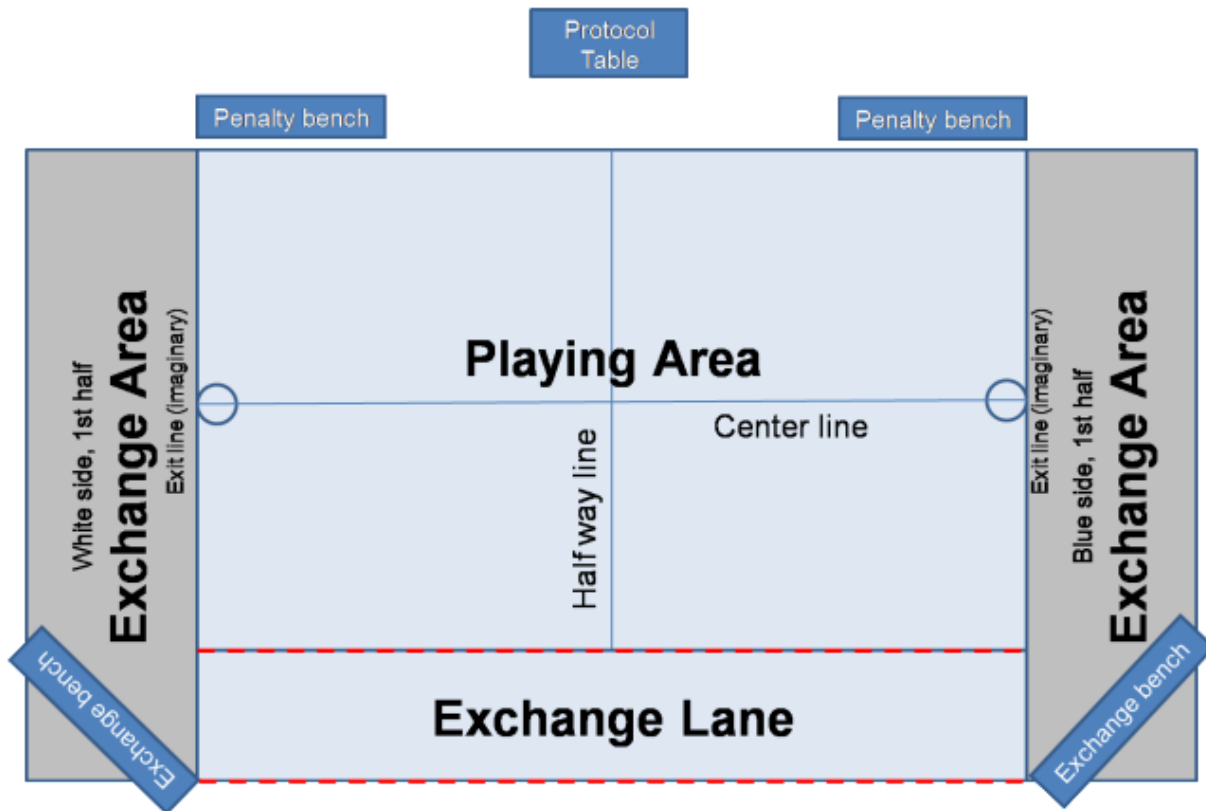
Protocol Table

Penalty bench

Penalty bench

White side, 1st half

Exchange Area

Exit line (imaginary)

Playing Area

Center line

Half way line

Exit line (imaginary)

Blue side, 1st half

Exchange Area

Exchange bench

Exchange Lane

Exchange bench